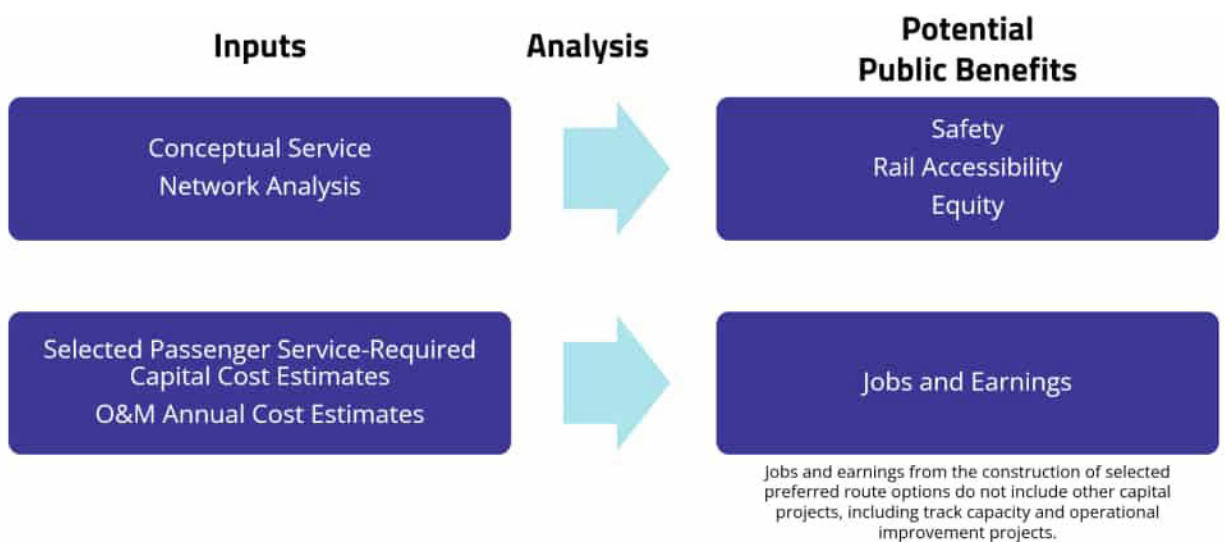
Inputs

Analysis

Potential Public Benefits

Conceptual Service Network Analysis

Safety
Rail Accessibility
Equity

Selected Passenger Service-Required Capital Cost Estimates
O&M Annual Cost Estimates

Jobs and Earnings

Jobs and earnings from the construction of selected preferred route options do not include other capital projects, including track capacity and operational improvement projects.